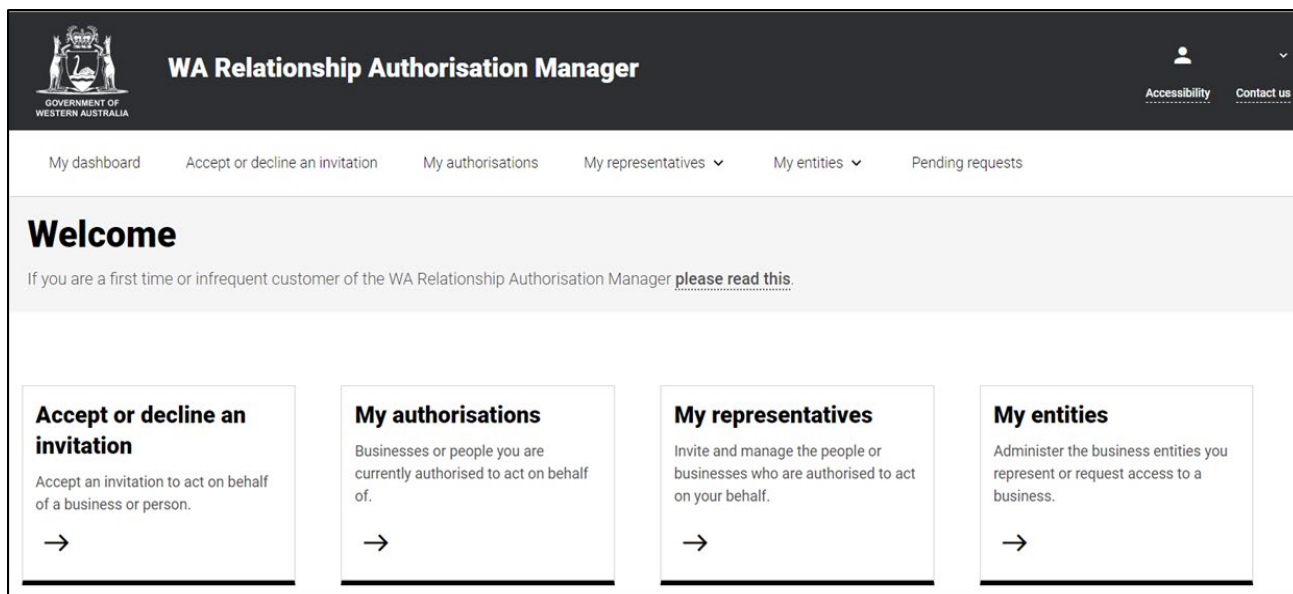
GOVERNMENT OF WESTERN AUSTRALIA

WA Relationship Authorisation Manager

Accessibility

Contact us

My dashboard

Accept or decline an invitation

My authorisations

My representatives

My entities

Pending requests

Welcome

If you are a first time or infrequent customer of the WA Relationship Authorisation Manager please read this.

Accept or decline an invitation

Accept an invitation to act on behalf of a business or person.

→

My authorisations

Businesses or people you are currently authorised to act on behalf of.

→

My representatives

Invite and manage the people or businesses who are authorised to act on your behalf.

→

My entities

Administer the business entities you represent or request access to a business.

→